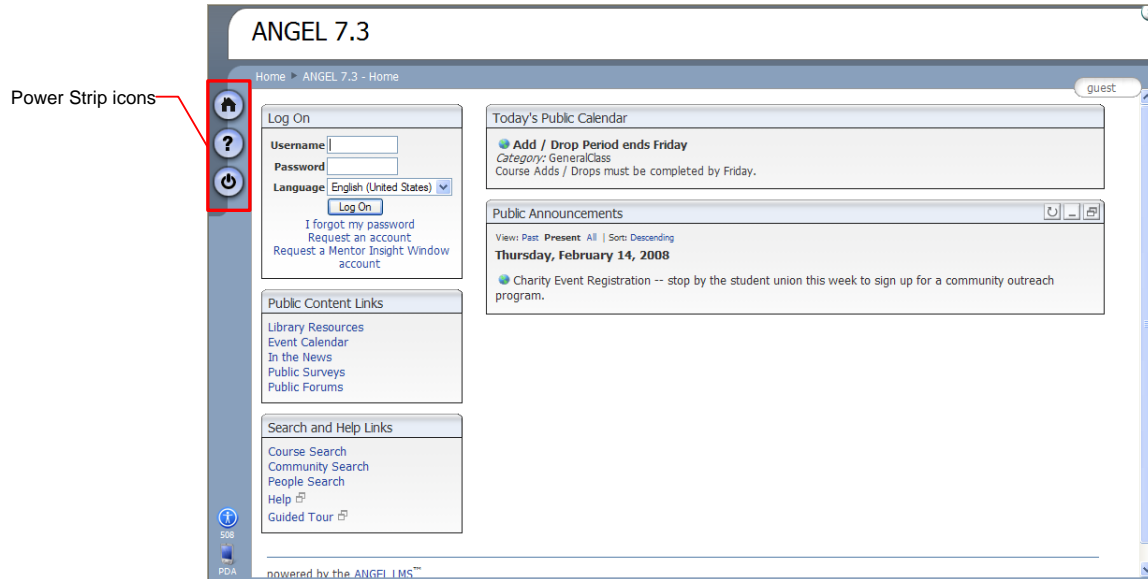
Power Strip icons

ANGEL 7.3

Home ANGEL 7.3 - Home

guest

Log On

Username

Password

Language English (United States)

Log On

I forgot my password
Request an account
Request a Mentor Insight Window account

Public Content Links

Library Resources
Event Calendar
In the News
Public Surveys
Public Forums

Search and Help Links

Course Search
Community Search
People Search
Help
Guided Tour

Today's Public Calendar

Add / Drop Period ends Friday
Category: GeneralClass
Course Adds / Drops must be completed by Friday.

Public Announcements

View: Past Present All | Sort: Descending

Thursday, February 14, 2008

Charity Event Registration -- stop by the student union this week to sign up for a community outreach program.

508

PDA

powered by the ANGEL LMS™